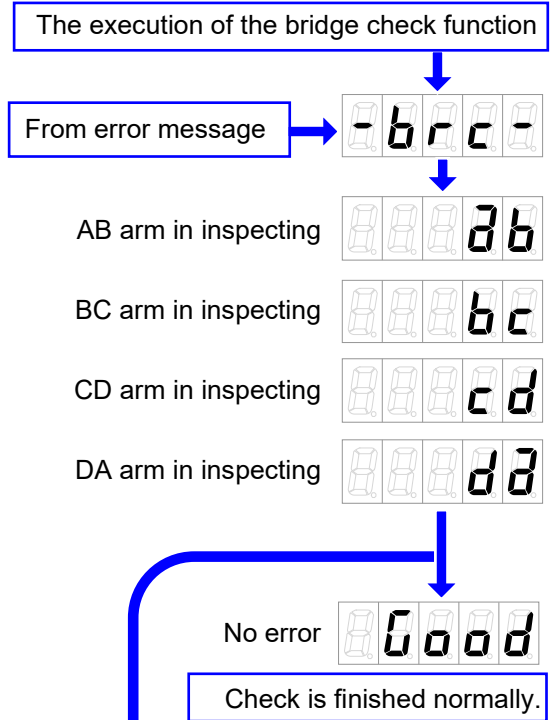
The execution of the bridge check function

From error message

-brc-

AB arm in inspecting

ab

BC arm in inspecting

bc

CD arm in inspecting

cd

DA arm in inspecting

da

No error

Good

Check is finished normally.